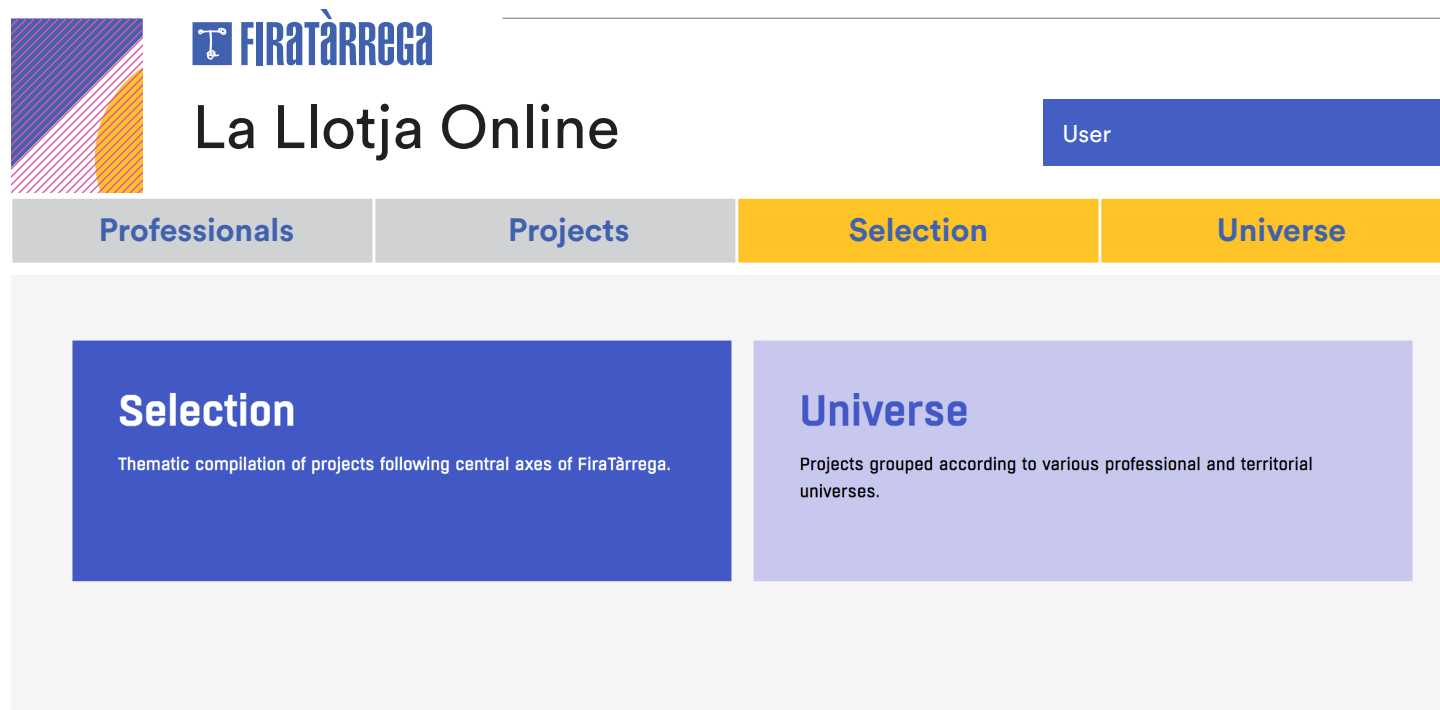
FIRATÀRREGA

La Llotja Online

User

Professionals

Projects

Selection

Universe

Selection

Thematic compilation of projects following central axes of FiraTàrrega.

Universe

Projects grouped according to various professional and territorial universes.